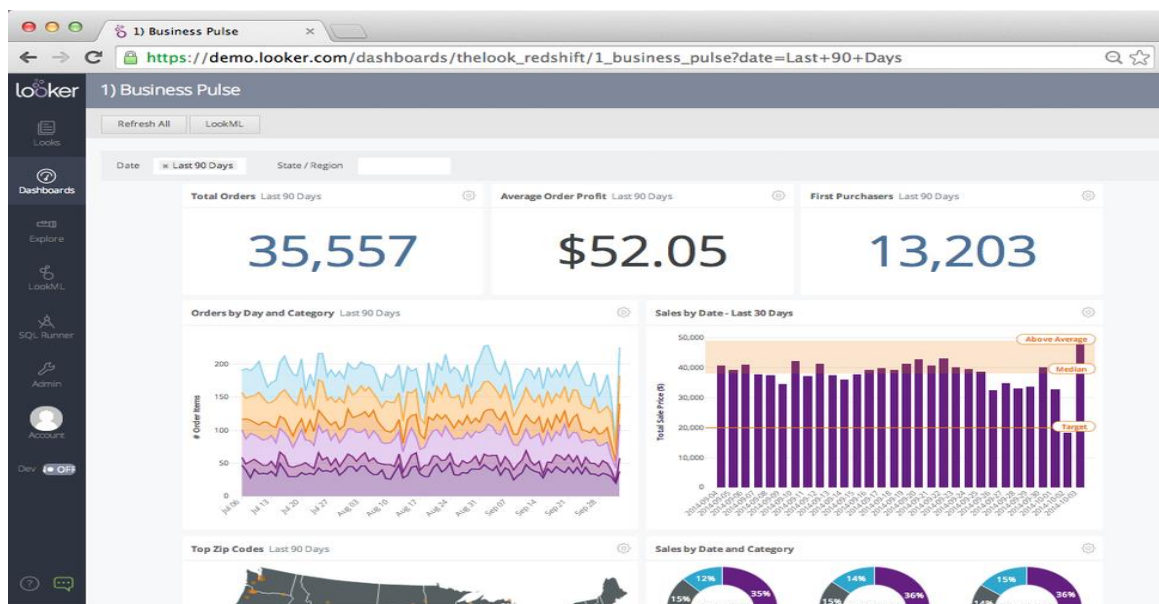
1) Business Pulse

https://demo.looker.com/dashboards/thelook_redshift/1_business_pulse?date=Last+90+Days

looker

1) Business Pulse

Looks
Dashboards
Explore
LookML
SQL Runner
Admin
Account
Dev OFF

Refresh All LookML

Date × Last 90 Days State / Region

Total Orders Last 90 Days
35,557

Average Order Profit Last 90 Days
$52.05

First Purchasers Last 90 Days
13,203

Orders by Day and Category Last 90 Days
# Order Items
200
150
100
50
0
Jul 06 Jul 13 Jul 20 Jul 27 Aug 03 Aug 10 Aug 17 Aug 24 Aug 31 Sep 07 Sep 14 Sep 21 Sep 28

Sales by Date - Last 30 Days
Total Sale Price ($)
50,000
40,000
30,000
20,000
10,000
0
Above Average
Median
Target
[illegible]

Top Zip Codes Last 90 Days

Sales by Date and Category
12% 35% 15% 14% 36% 15% 36% 14%